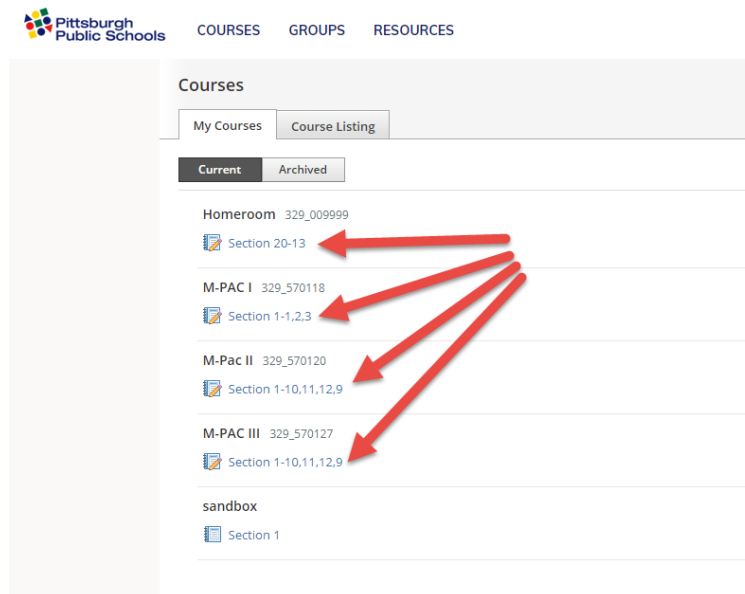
Pittsburgh Public Schools

COURSES GROUPS RESOURCES

Courses

My Courses | Course Listing

Current | Archived

Homeroom 329_009999
Section 20-13

M-PAC I 329_570118
Section 1-1,2,3

M-Pac II 329_570120
Section 1-10,11,12,9

M-PAC III 329_570127
Section 1-10,11,12,9

sandbox
Section 1